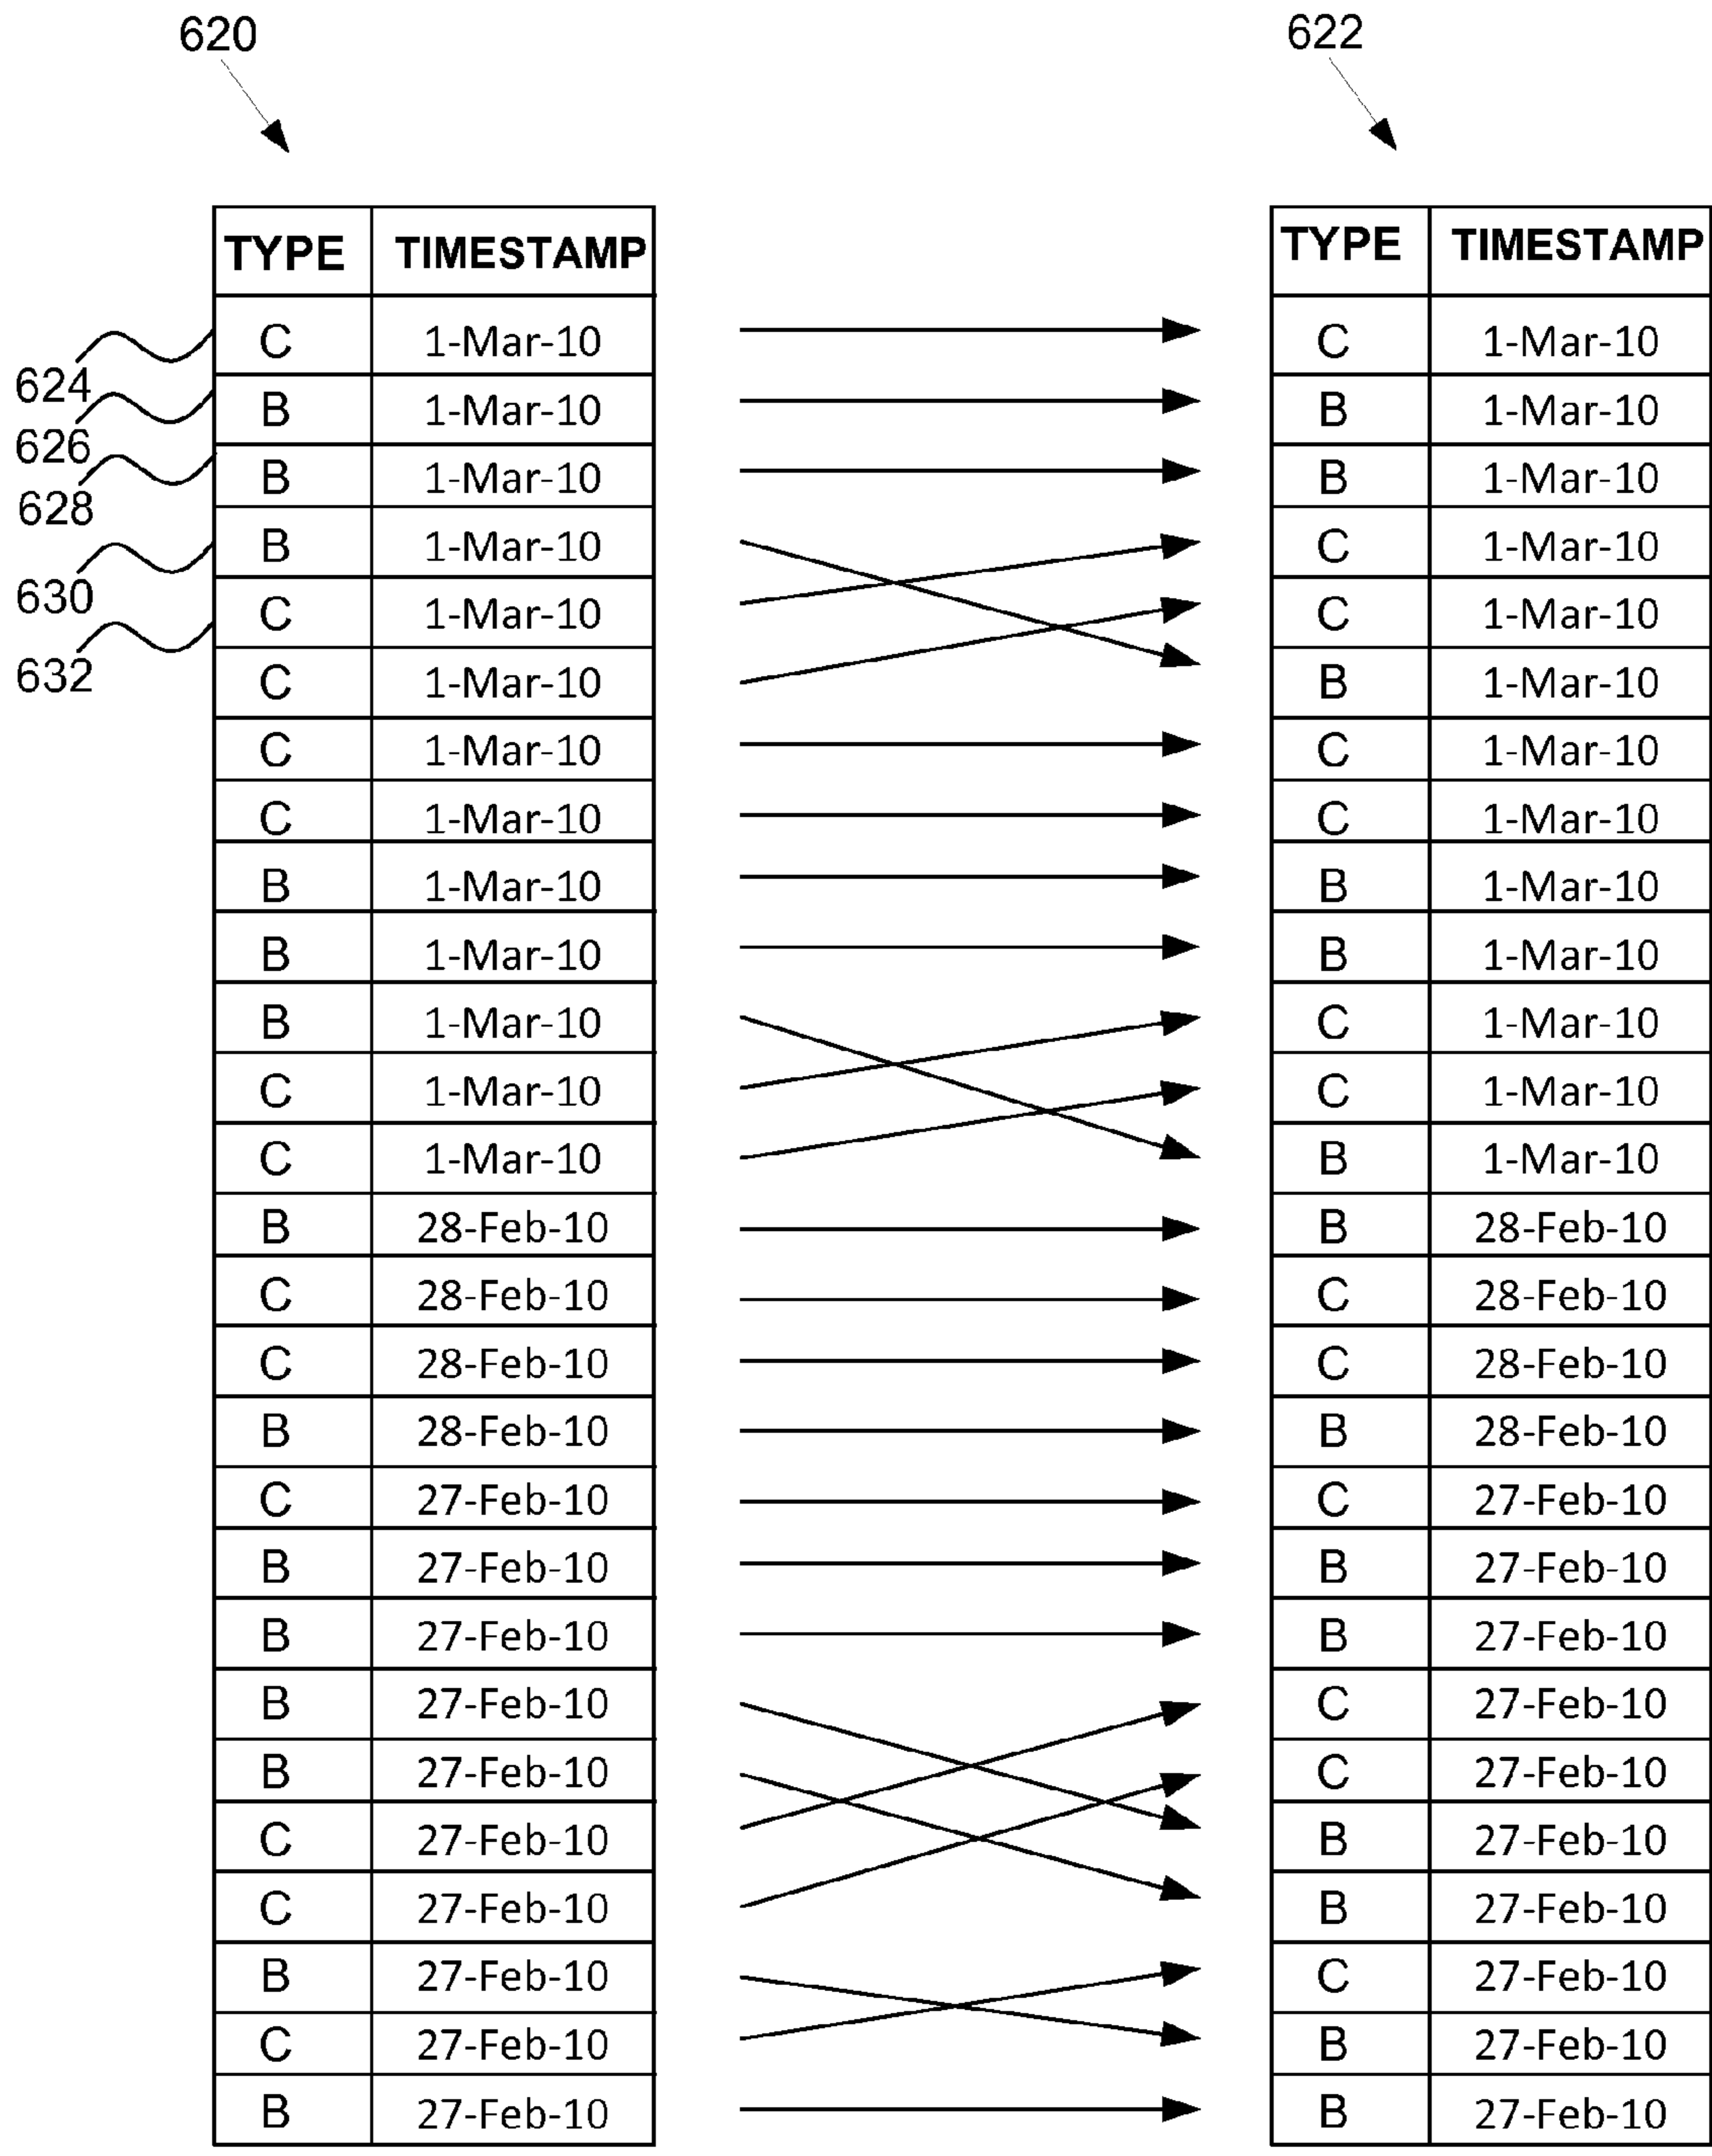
620

622

624
626
628
630
632

| TYPE | TIMESTAMP |
|---|---|
| C | 1-Mar-10 |
| B | 1-Mar-10 |
| B | 1-Mar-10 |
| B | 1-Mar-10 |
| C | 1-Mar-10 |
| C | 1-Mar-10 |
| C | 1-Mar-10 |
| C | 1-Mar-10 |
| B | 1-Mar-10 |
| B | 1-Mar-10 |
| B | 1-Mar-10 |
| C | 1-Mar-10 |
| C | 1-Mar-10 |
| B | 28-Feb-10 |
| C | 28-Feb-10 |
| C | 28-Feb-10 |
| B | 28-Feb-10 |
| C | 27-Feb-10 |
| B | 27-Feb-10 |
| B | 27-Feb-10 |
| B | 27-Feb-10 |
| B | 27-Feb-10 |
| C | 27-Feb-10 |
| C | 27-Feb-10 |
| B | 27-Feb-10 |
| C | 27-Feb-10 |
| B | 27-Feb-10 |

| TYPE | TIMESTAMP |
|---|---|
| C | 1-Mar-10 |
| B | 1-Mar-10 |
| B | 1-Mar-10 |
| C | 1-Mar-10 |
| C | 1-Mar-10 |
| B | 1-Mar-10 |
| C | 1-Mar-10 |
| C | 1-Mar-10 |
| B | 1-Mar-10 |
| B | 1-Mar-10 |
| C | 1-Mar-10 |
| C | 1-Mar-10 |
| B | 1-Mar-10 |
| B | 28-Feb-10 |
| C | 28-Feb-10 |
| C | 28-Feb-10 |
| B | 28-Feb-10 |
| C | 27-Feb-10 |
| B | 27-Feb-10 |
| B | 27-Feb-10 |
| C | 27-Feb-10 |
| C | 27-Feb-10 |
| B | 27-Feb-10 |
| B | 27-Feb-10 |
| C | 27-Feb-10 |
| B | 27-Feb-10 |
| B | 27-Feb-10 |